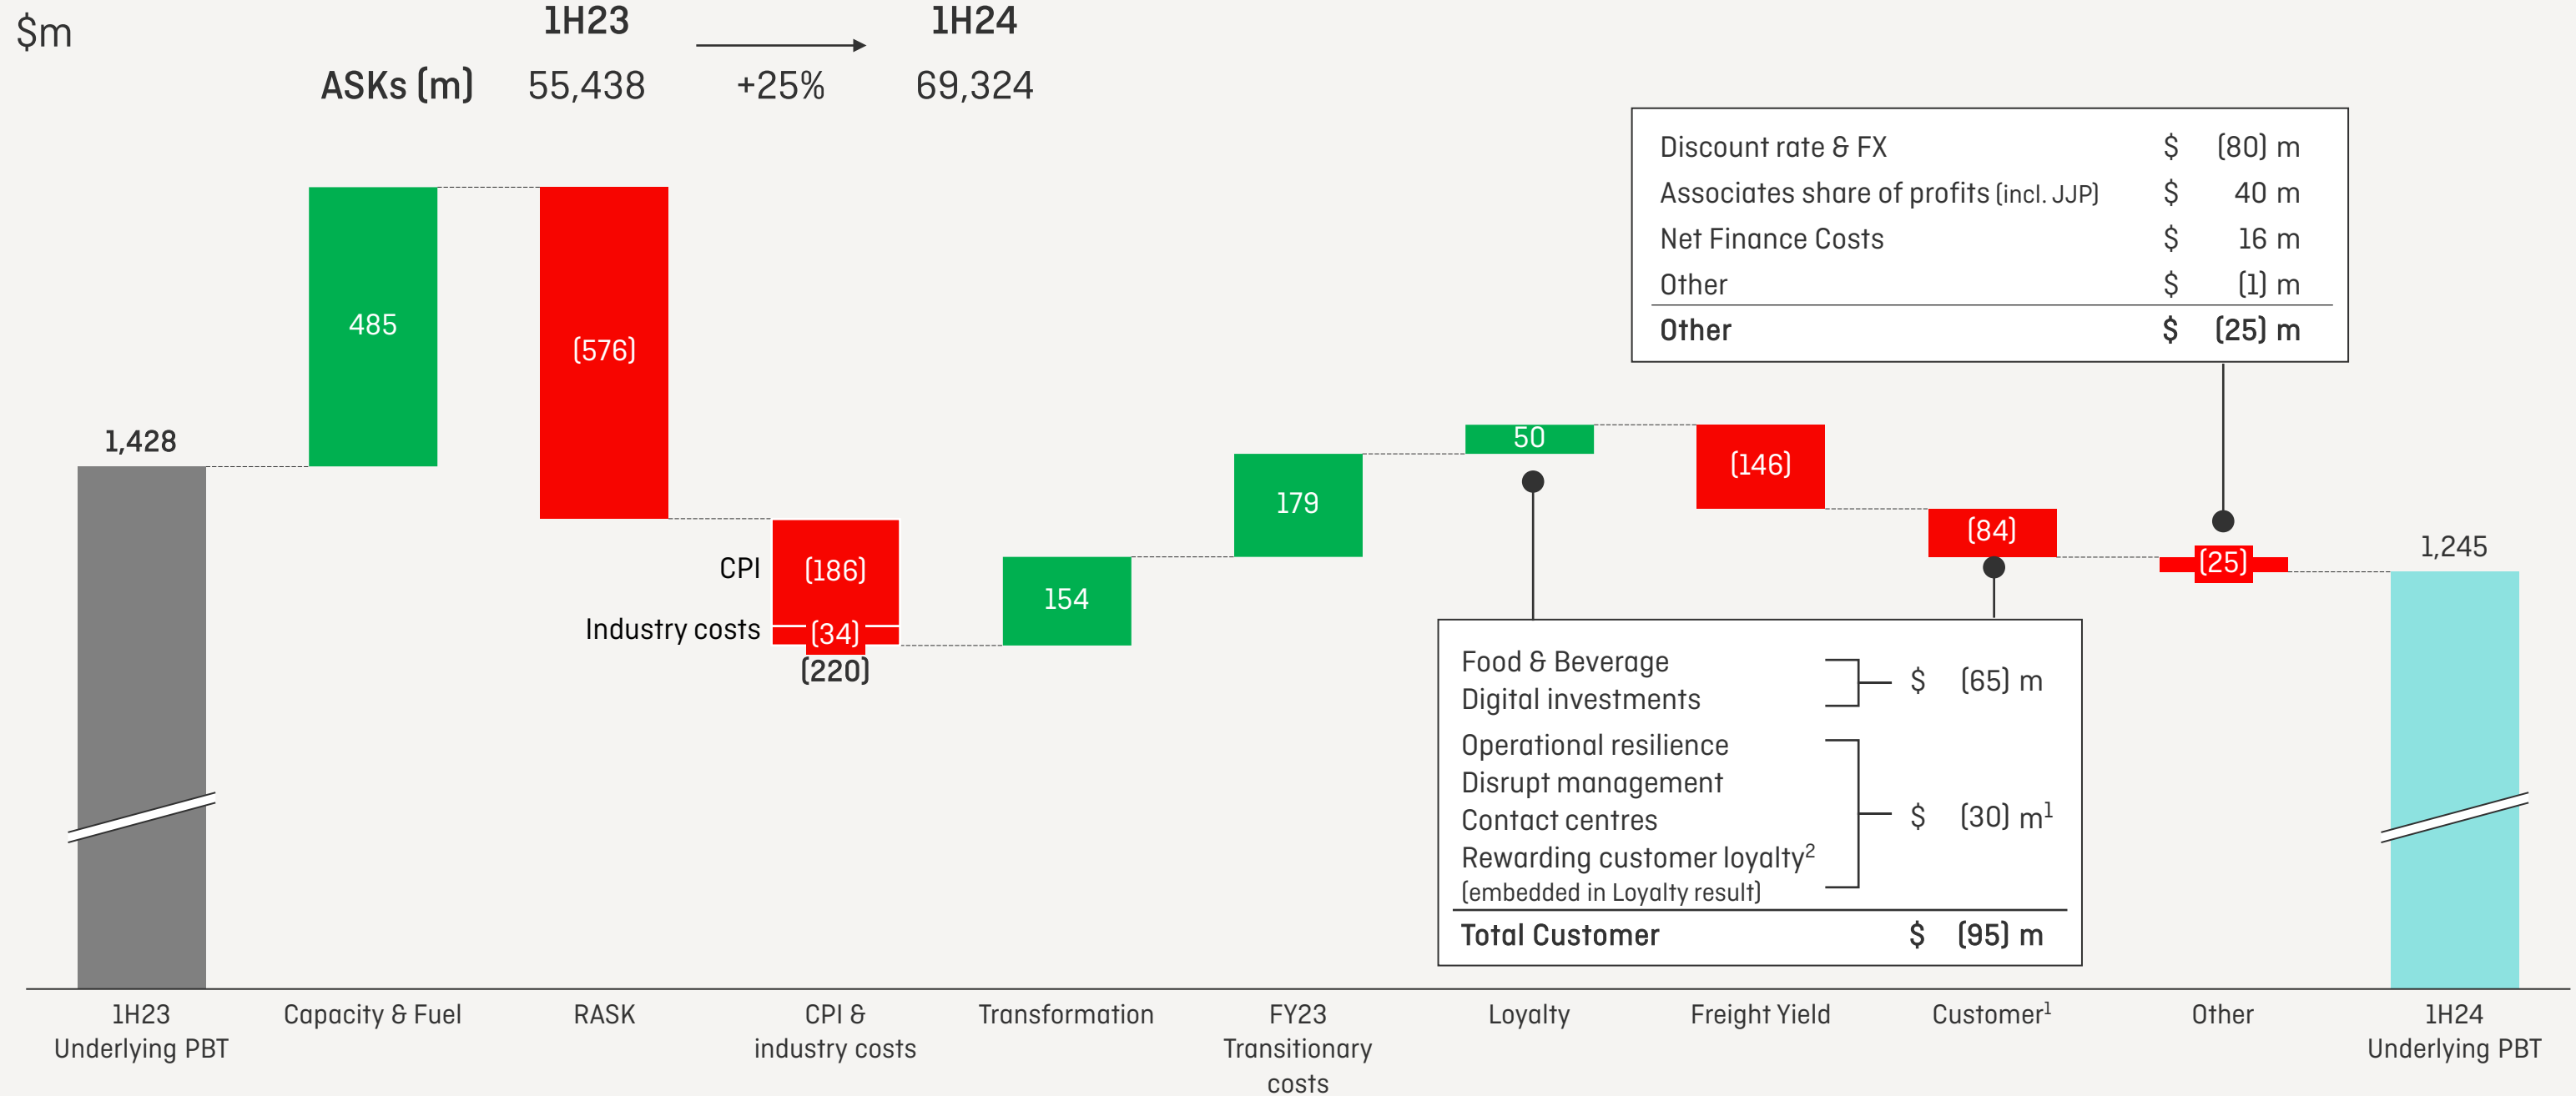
$m

| | 1H23 | | 1H24 |
|---|---|---|---|
| ASKs (m) | 55,438 | +25% | 69,324 |

| | | |
|---|---|---|
| Discount rate & FX | $ | (80) m |
| Associates share of profits (incl. JJP) | $ | 40 m |
| Net Finance Costs | $ | 16 m |
| Other | $ | (1) m |
| **Other** | **$** | **(25) m** |

1,428
485
(576)
CPI (186)
Industry costs (34)
(220)
154
179
50
(146)
(84)
(25)
1,245

| | | |
|---|---|---|
| Food & Beverage<br>Digital investments | $ | (65) m |
| Operational resilience<br>Disrupt management<br>Contact centres<br>Rewarding customer loyalty$^2$<br>(embedded in Loyalty result) | $ | (30) m$^1$ |
| **Total Customer** | **$** | **(95) m** |

1H23 Underlying PBT
Capacity & Fuel
RASK
CPI & industry costs
Transformation
FY23 Transitionary costs
Loyalty
Freight Yield
Customer$^1$
Other
1H24 Underlying PBT